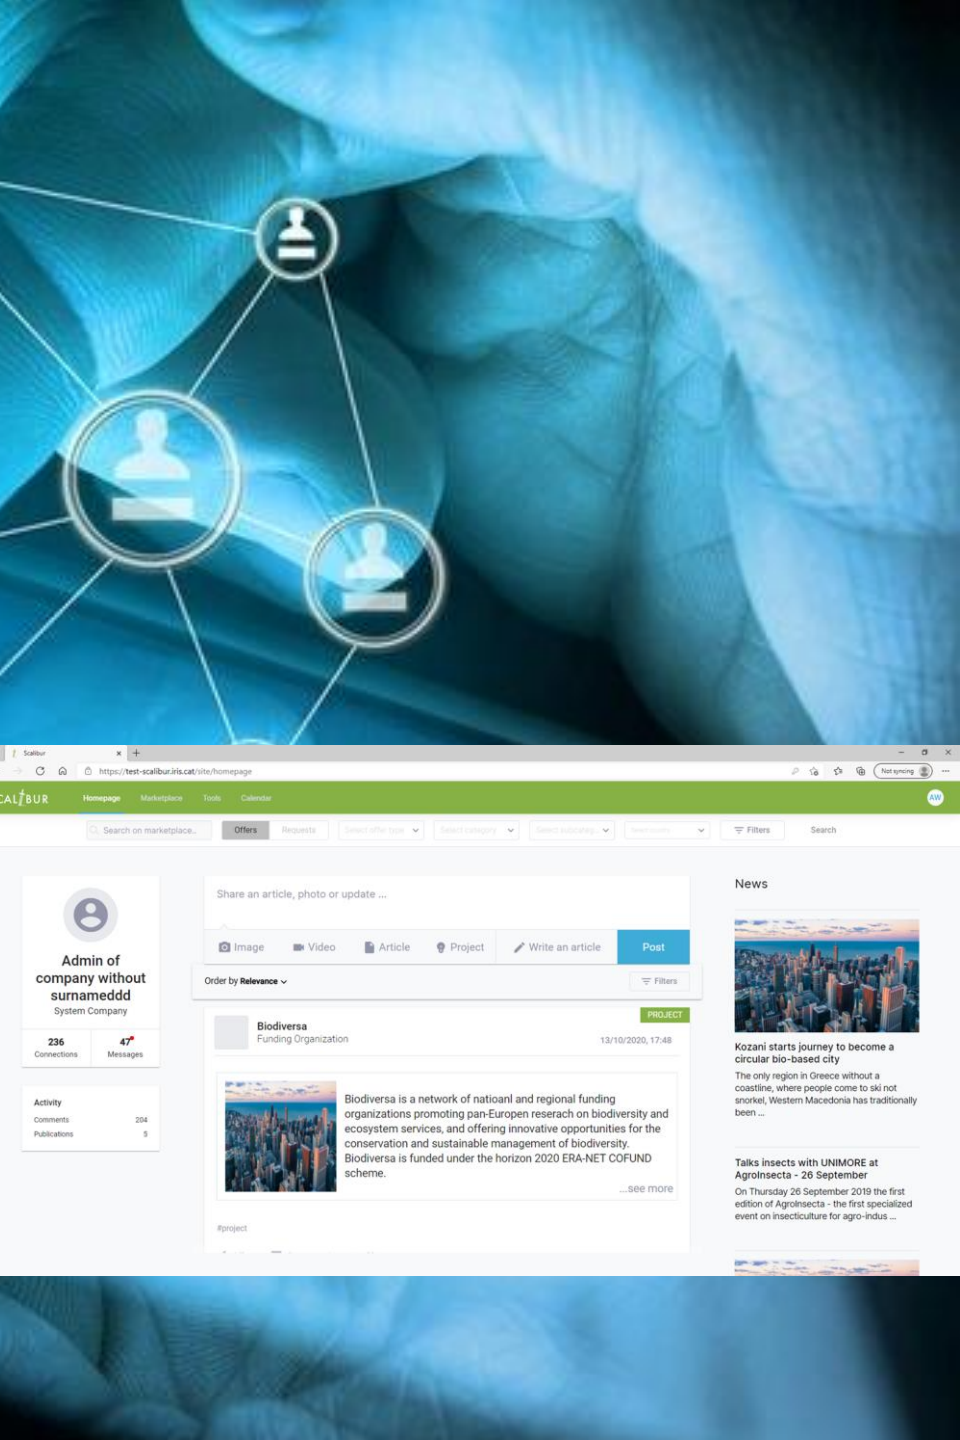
Scalibur

https://test-scalibur.iris.cat/site/homepage

Not syncing

CALIBUR Homepage Marketplace Tools Calendar

AW

Search on marketplace... Offers Requests Select offer type Select category Select subcategory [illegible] Filters Search

Admin of company without surnameddd
System Company

236 Connections
47 Messages

Activity
Comments 204
Publications 5

Share an article, photo or update ...

Image Video Article Project Write an article Post

Order by Relevance

Filters

PROJECT

Biodiversa
Funding Organization
13/10/2020, 17:48

Biodiversa is a network of natioanl and regional funding organizations promoting pan-Europen reserach on biodiversity and ecosystem services, and offering innovative opportunities for the conservation and sustainable management of biodiversity. Biodiversa is funded under the horizon 2020 ERA-NET COFUND scheme.

...see more

#project

News

Kozani starts journey to become a circular bio-based city

The only region in Greece without a coastline, where people come to ski not snorkel, Western Macedonia has traditionally been ...

Talks insects with UNIMORE at AgroInsecta - 26 September

On Thursday 26 September 2019 the first edition of AgroInsecta - the first specialized event on insecticulture for agro-indus ...